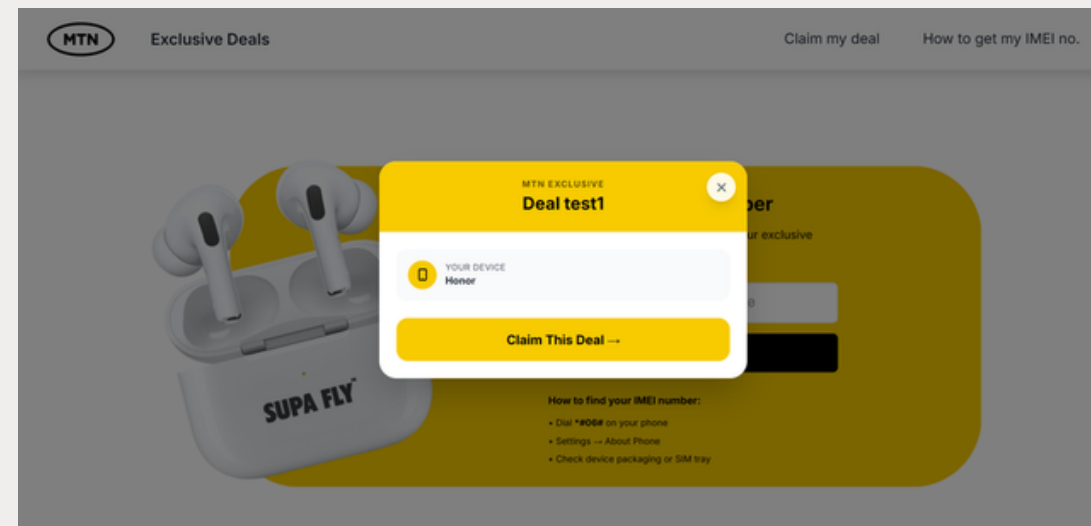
MTN Exclusive Deals

Claim my deal How to get my IMEI no.

MTN EXCLUSIVE
Deal test1

×

YOUR DEVICE
Honor

Claim This Deal →

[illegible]ber

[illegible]ur exclusive

SUPA FLY

How to find your IMEI number:
• Dial *#06# on your phone
• Settings → About Phone
• Check device packaging or SIM tray